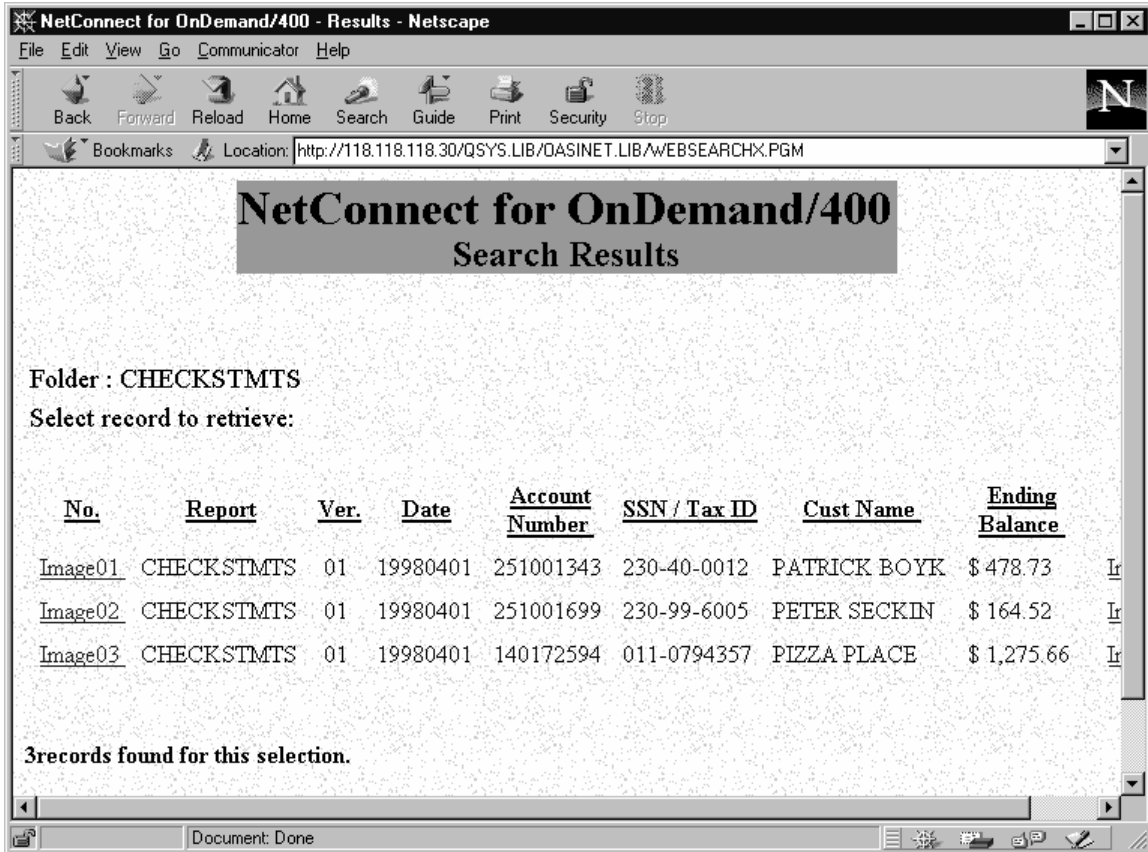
NetConnect for OnDemand/400 - Results - Netscape

File Edit View Go Communicator Help

Back Forward Reload Home Search Guide Print Security Stop

Bookmarks Location: http://118.118.118.30/QSYS.LIB/OASINET.LIB/WEBSEARCHX.PGM

NetConnect for OnDemand/400
Search Results

Folder : CHECKSTMTS

Select record to retrieve:

| No. | Report | Ver. | Date | Account Number | SSN / Tax ID | Cust Name | Ending Balance | |
|---|---|---|---|---|---|---|---|---|
| Image01 | CHECKSTMTS | 01 | 19980401 | 251001343 | 230-40-0012 | PATRICK BOYK | \$ 478.73 | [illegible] |
| Image02 | CHECKSTMTS | 01 | 19980401 | 251001699 | 230-99-6005 | PETER SECKIN | \$ 164.52 | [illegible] |
| Image03 | CHECKSTMTS | 01 | 19980401 | 140172594 | 011-0794357 | PIZZA PLACE | \$ 1,275.66 | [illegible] |

3records found for this selection.

Document: Done